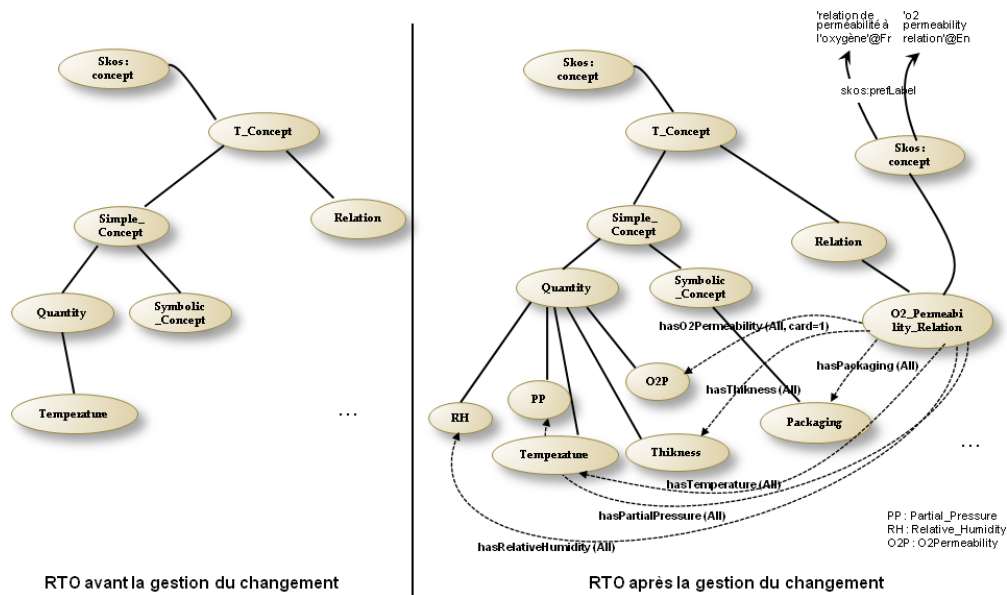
Skos : concept

T_Concept

Simple_ Concept

Relation

Quantity

Symbolic _Concept

Temperature

…

RTO avant la gestion du changement

'relation de perméabilité à l'oxygène'@Fr

'o2 permeability relation'@En

skos:prefLabel

Skos : concept

T_Concept

Skos : concept

Simple_ Concept

Relation

Quantity

Symbolic _Concept

O2_Permeabi lity_Relation

hasO2Permeability (All, card=1)

hasPackaging (All)

O2P

hasThikness (All)

PP

RH

Packaging

Temperature

Thikness

…

hasTemperature (All)

hasPartialPressure (All)

hasRelativeHumidity (All)

PP : Partial_Pressure
RH : Relative_Humidity
O2P : O2Permeability

RTO après la gestion du changement